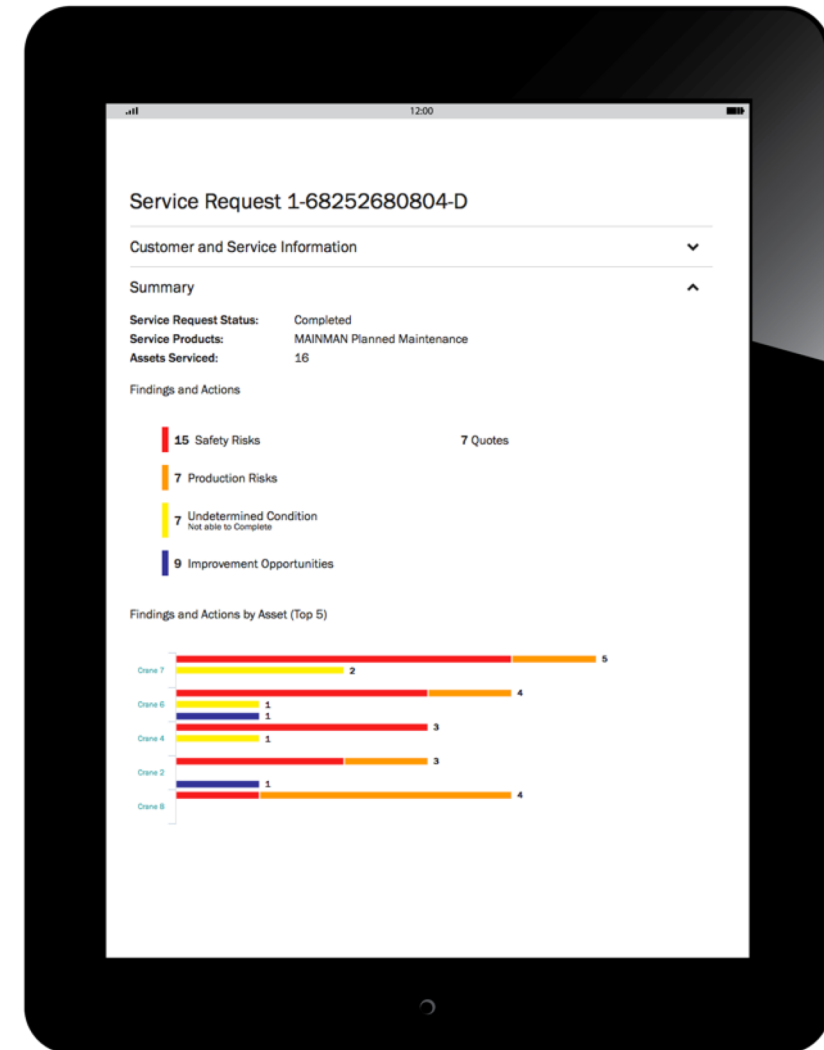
12:00

Service Request 1-68252680804-D

Customer and Service Information

Summary

**Service Request Status:** Completed
**Service Products:** MAINMAN Planned Maintenance
**Assets Serviced:** 16

Findings and Actions

15 Safety Risks

7 Quotes

7 Production Risks

7 Undetermined Condition
Not able to Complete

9 Improvement Opportunities

Findings and Actions by Asset (Top 5)

Crane 7
5
2

Crane 6
4
1
1

Crane 4
3
1

Crane 2
3
1

Crane 8
4